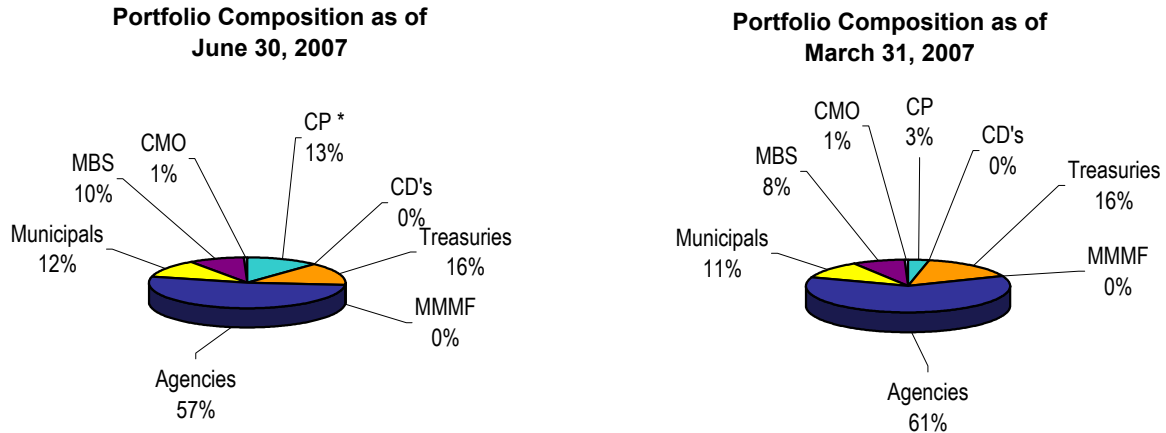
Portfolio Composition as of June 30, 2007

CMO 1%

CP * 13%

MBS 10%

CD's 0%

Municipals 12%

Treasuries 16%

MMMF 0%

Agencies 57%

Portfolio Composition as of March 31, 2007

CMO 1%

CP 3%

CD's 0%

MBS 8%

Treasuries 16%

Municipals 11%

MMMF 0%

Agencies 61%